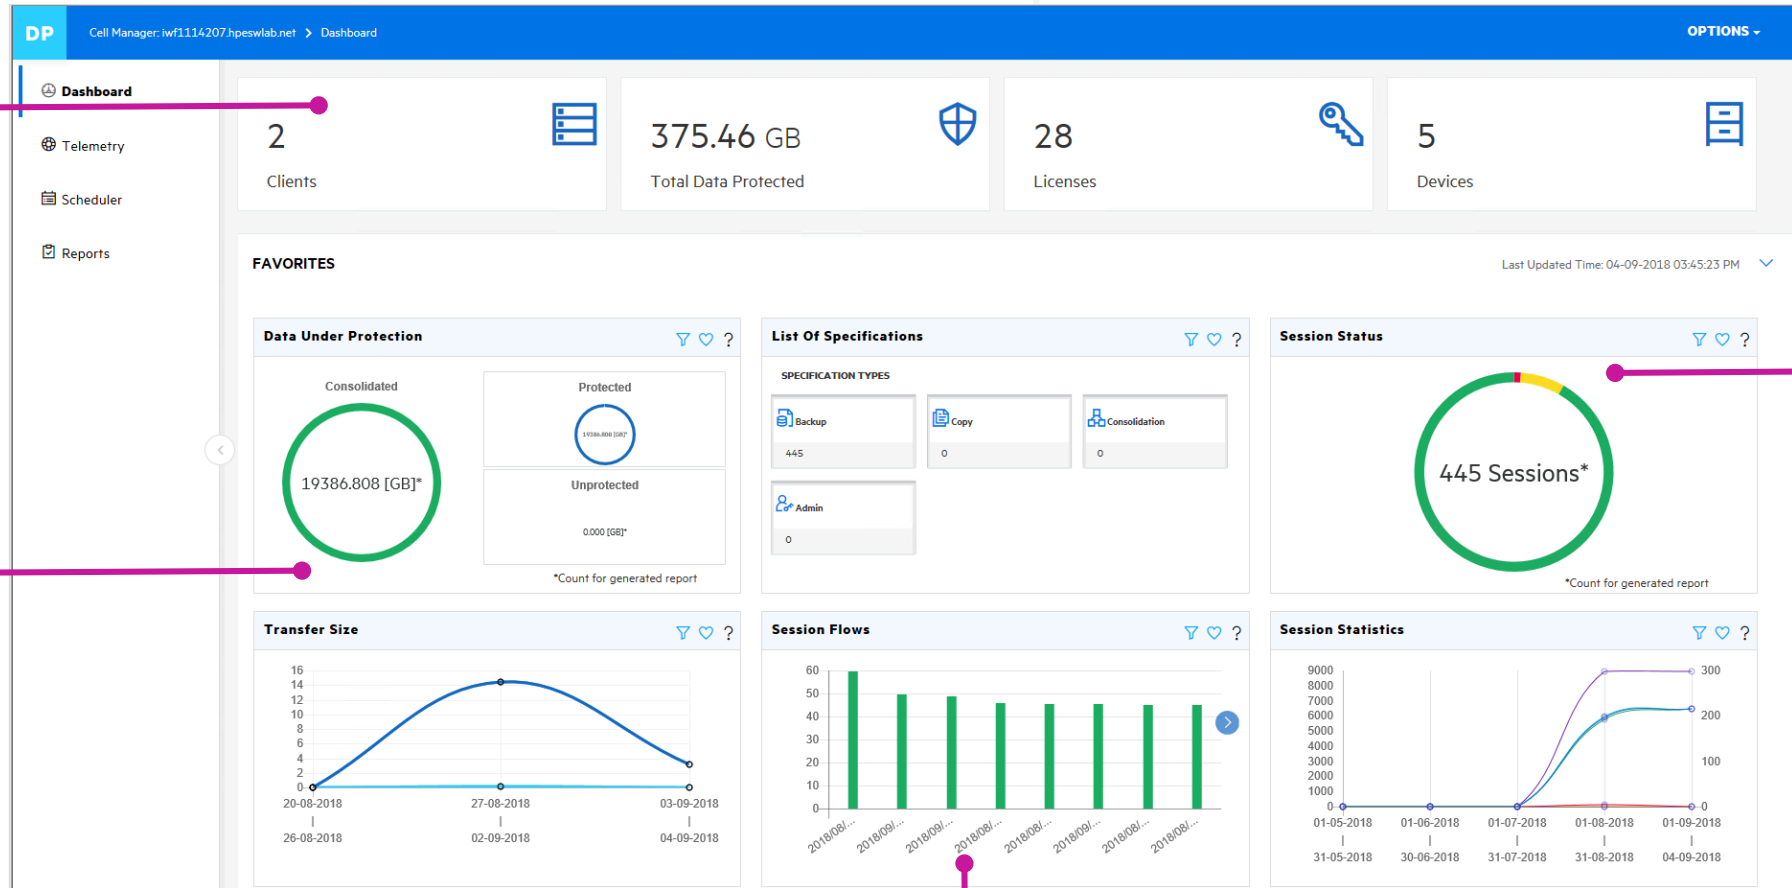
DP Cell Manager: iwf1114207.hpeswlab.net > Dashboard

OPTIONS

Dashboard

Telemetry

Scheduler

Reports

2
Clients

375.46 GB
Total Data Protected

28
Licenses

5
Devices

FAVORITES

Last Updated Time: 04-09-2018 03:45:23 PM

Data Under Protection ?

Consolidated

19386.808 [GB]*

Protected

19386.808 [GB]*

Unprotected

0.000 [GB]*

*Count for generated report

List Of Specifications ?

SPECIFICATION TYPES

Backup
445

Copy
0

Consolidation
0

Admin
0

Session Status ?

445 Sessions*

*Count for generated report

Transfer Size ?

16
14
12
10
8
6
4
2
0

20-08-2018 | 26-08-2018
27-08-2018 | 02-09-2018
03-09-2018 | 04-09-2018

Session Flows ?

60
50
40
30
20
10
0

2018/08/...
2018/09/...
2018/09/...
2018/08/...
2018/08/...
2018/09/...
2018/08/...
2018/08/...

Session Statistics ?

9000
8000
7000
6000
5000
4000
3000
2000
1000
0

300
200
100
0

01-05-2018 | 31-05-2018
01-06-2018 | 30-06-2018
01-07-2018 | 31-07-2018
01-08-2018 | 31-08-2018
01-09-2018 | 04-09-2018